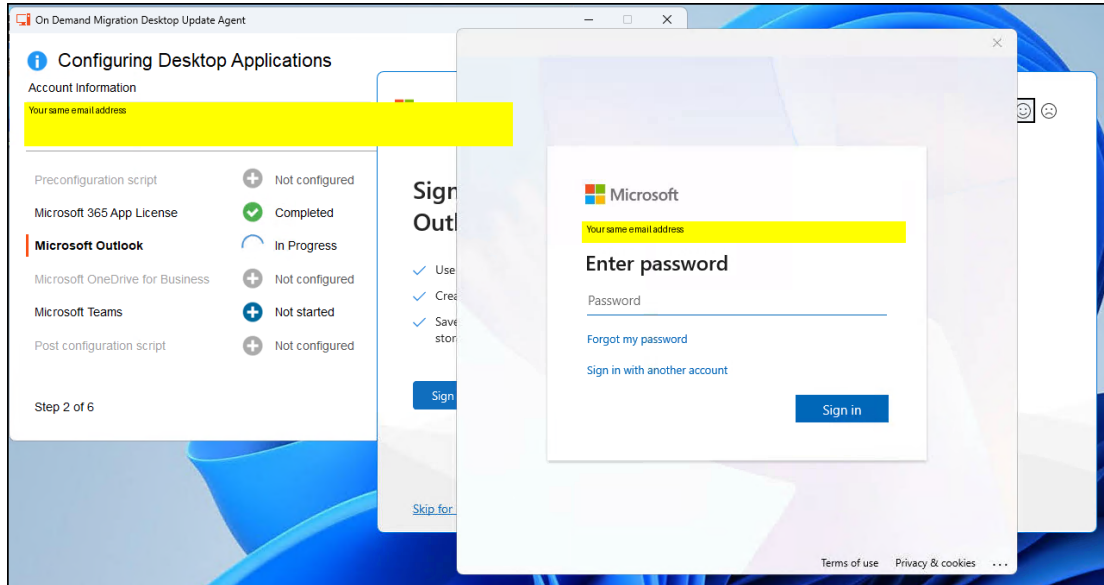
On Demand Migration Desktop Update Agent

Configuring Desktop Applications

Account Information

Your same email address

Preconfiguration script — Not configured
Microsoft 365 App License — Completed
Microsoft Outlook — In Progress
Microsoft OneDrive for Business — Not configured
Microsoft Teams — Not started
Post configuration script — Not configured

Step 2 of 6

Sign
Outl

Use
Crea
Save
stor

Sign

Skip for

Microsoft

Your same email address

Enter password

Password

Forgot my password

Sign in with another account

Sign in

Terms of use Privacy & cookies ...